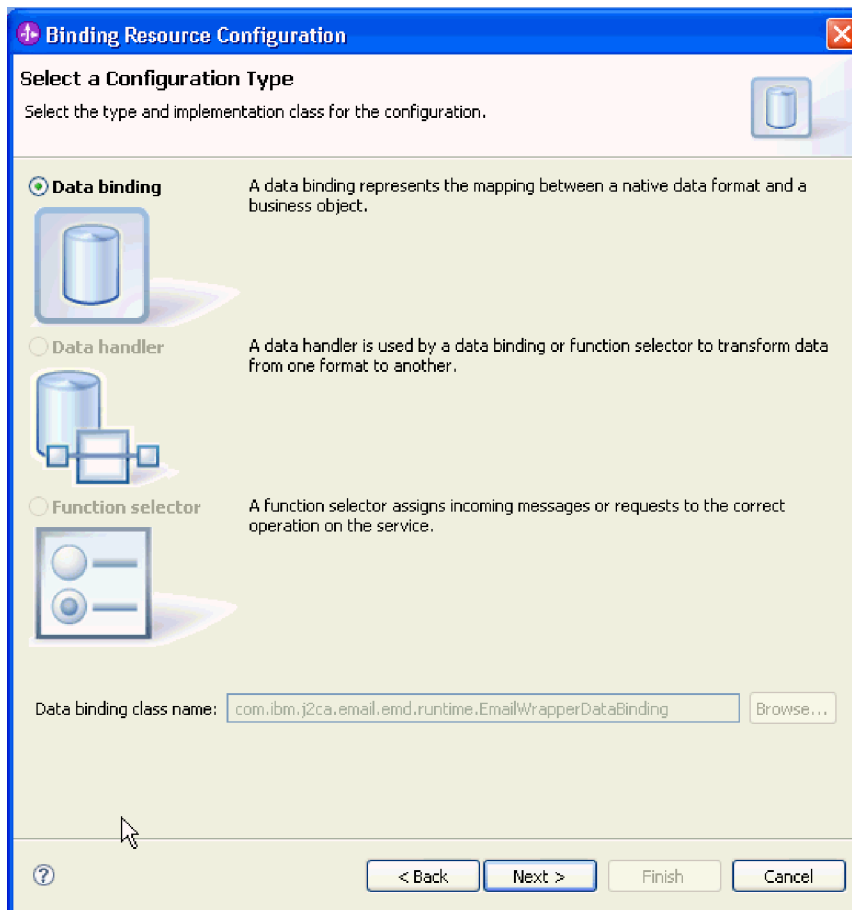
Binding Resource Configuration

Select a Configuration Type

Select the type and implementation class for the configuration.

Data binding

A data binding represents the mapping between a native data format and a business object.

Data handler

A data handler is used by a data binding or function selector to transform data from one format to another.

Function selector

A function selector assigns incoming messages or requests to the correct operation on the service.

Data binding class name: com.ibm.j2ca.email.emd.runtime.EmailWrapperDataBinding

Browse...

?

< Back

Next >

Finish

Cancel